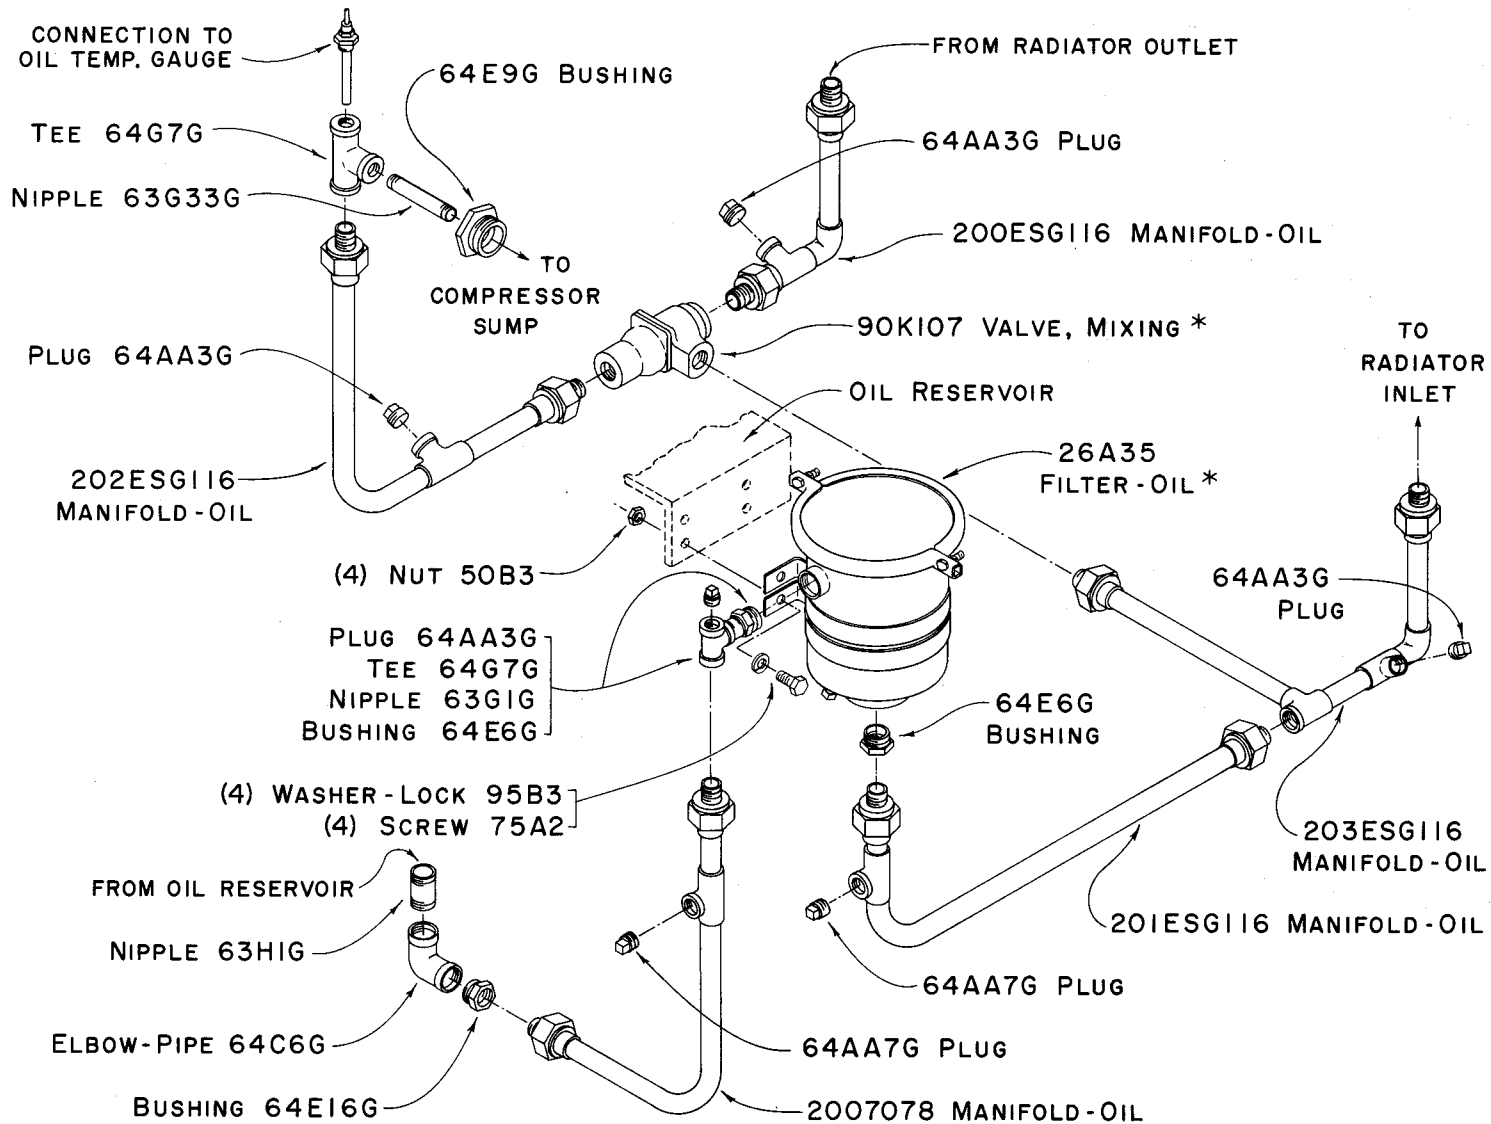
CONNECTION TO OIL TEMP. GAUGE
64E9G BUSHING
FROM RADIATOR OUTLET
TEE 64G7G
64AA3G PLUG
NIPPLE 63G33G
200ESG116 MANIFOLD-OIL
TO COMPRESSOR SUMP
90K107 VALVE, MIXING *
TO RADIATOR INLET
PLUG 64AA3G
OIL RESERVOIR
26A35 FILTER-OIL *
202ESG116 MANIFOLD-OIL
(4) NUT 50B3
64AA3G PLUG
PLUG 64AA3G
TEE 64G7G
NIPPLE 63G1G
BUSHING 64E6G
64E6G BUSHING
(4) WASHER-LOCK 95B3
(4) SCREW 75A2
203ESG116 MANIFOLD-OIL
FROM OIL RESERVOIR
201ESG116 MANIFOLD-OIL
NIPPLE 63H1G
64AA7G PLUG
ELBOW-PIPE 64C6G
64AA7G PLUG
BUSHING 64E16G
2007078 MANIFOLD-OIL